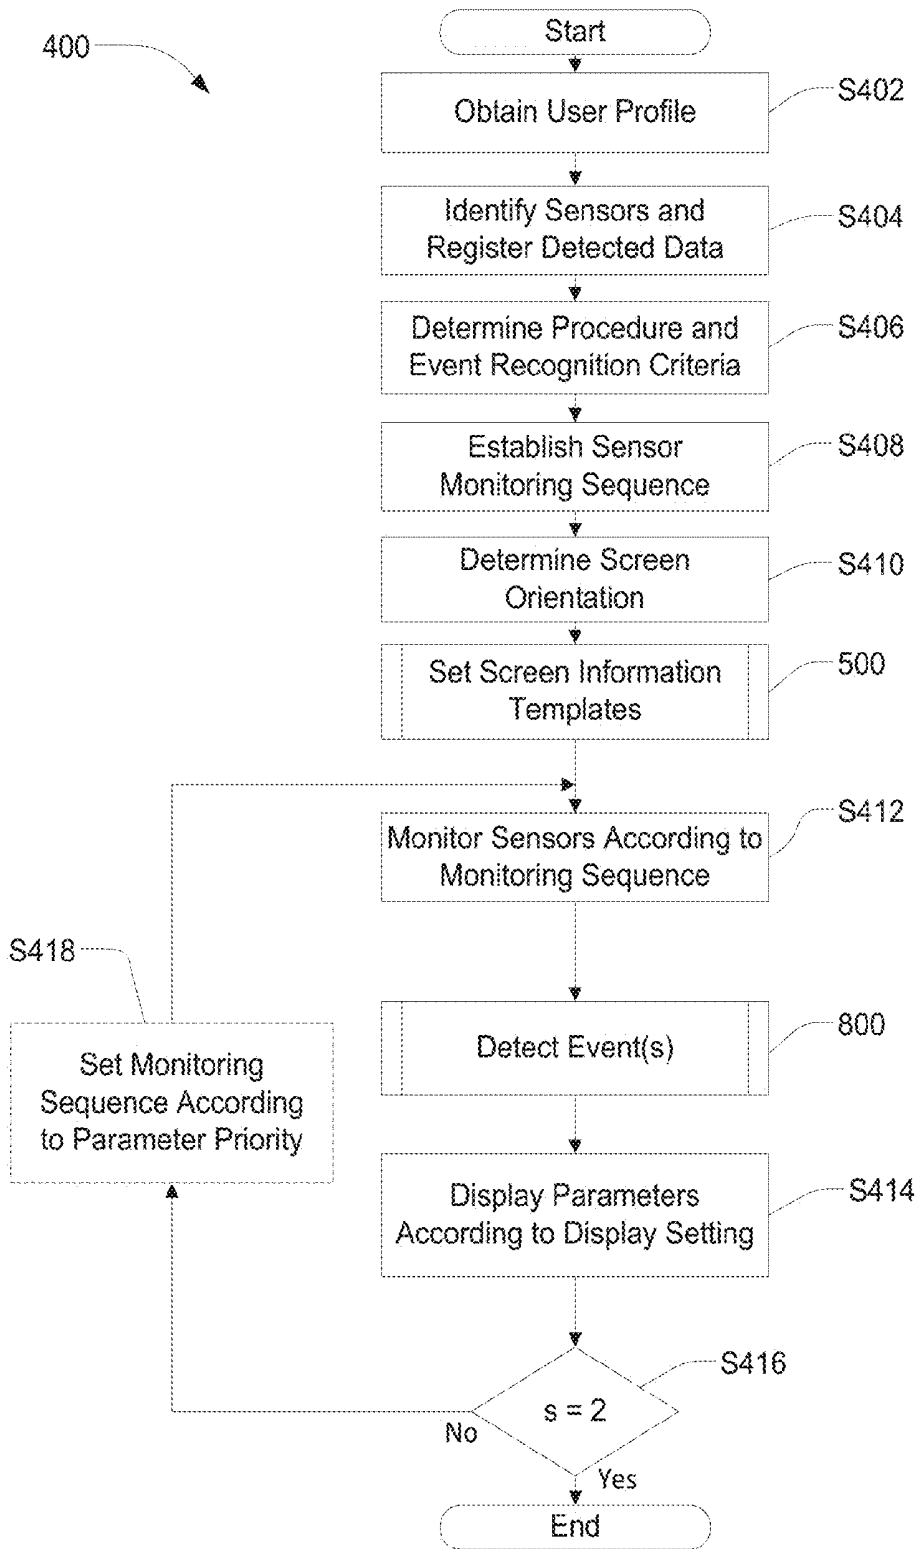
400

Start

Obtain User Profile

S402

Identify Sensors and Register Detected Data

S404

Determine Procedure and Event Recognition Criteria

S406

Establish Sensor Monitoring Sequence

S408

Determine Screen Orientation

S410

Set Screen Information Templates

500

Monitor Sensors According to Monitoring Sequence

S412

S418

Set Monitoring Sequence According to Parameter Priority

Detect Event(s)

800

Display Parameters According to Display Setting

S414

S416

$s = 2$

No

Yes

End